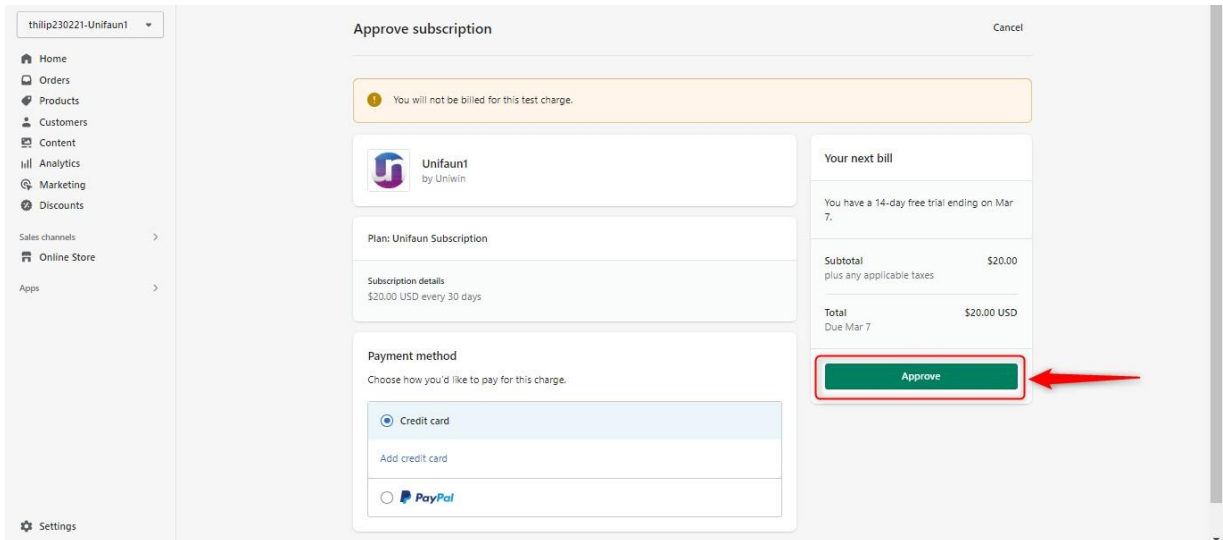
thilip230221-Unifaun1

Home
Orders
Products
Customers
Content
Analytics
Marketing
Discounts

Sales channels
Online Store

Apps

Settings

Approve subscription

Cancel

You will not be billed for this test charge.

Unifaun1
by Uniwin

Plan: Unifaun Subscription

Subscription details
$20.00 USD every 30 days

Payment method
Choose how you'd like to pay for this charge.

Credit card

Add credit card

PayPal

Your next bill

You have a 14-day free trial ending on Mar 7.

Subtotal $20.00
plus any applicable taxes

Total $20.00 USD
Due Mar 7

Approve